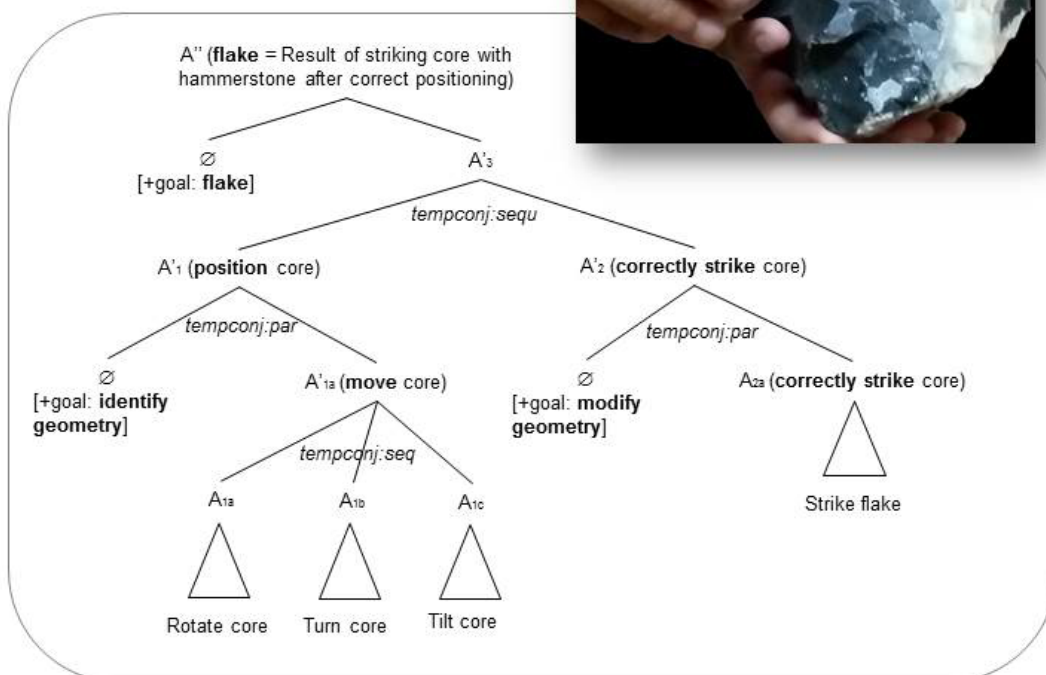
A'' (**flake** = Result of striking core with hammerstone after correct positioning)

∅
[+goal: **flake**]

A'$_3$

*tempconj:sequ*

A'$_1$ (**position** core)

A'$_2$ (**correctly strike** core)

*tempconj:par*

*tempconj:par*

∅
[+goal: **identify geometry**]

A'$_{1a}$ (**move** core)

∅
[+goal: **modify geometry**]

A$_{2a}$ (**correctly strike** core)

*tempconj:seq*

A$_{1a}$

A$_{1b}$

A$_{1c}$

Strike flake

Rotate core

Turn core

Tilt core